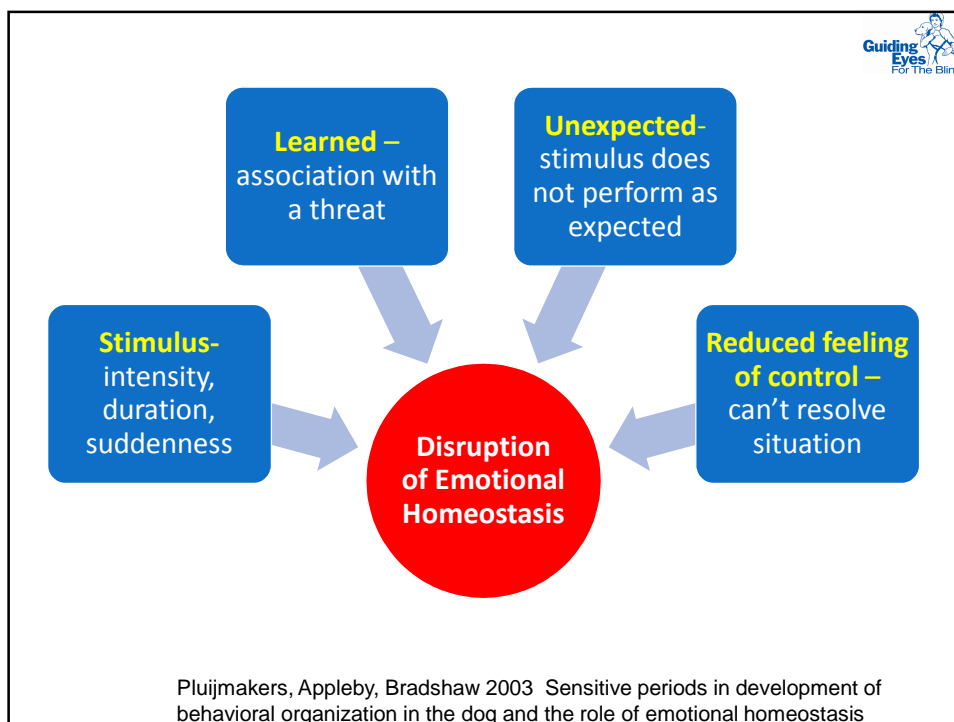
Guiding Eyes For The Blin

Learned – association with a threat

Unexpected- stimulus does not perform as expected

Stimulus- intensity, duration, suddenness

Reduced feeling of control – can't resolve situation

Disruption of Emotional Homeostasis

Pluijmakers, Appleby, Bradshaw 2003 Sensitive periods in development of behavioral organization in the dog and the role of emotional homeostasis